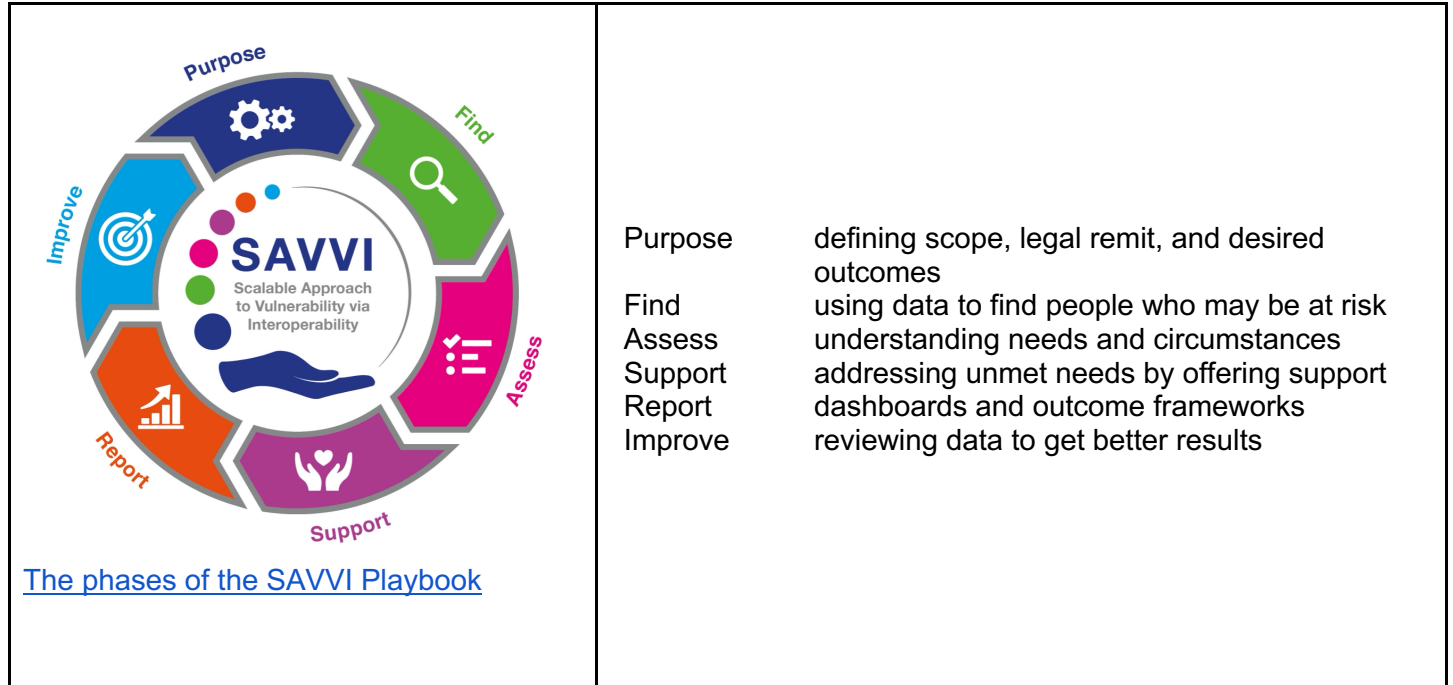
Purpose

Find

Assess

Support

Report

Improve

SAVVI
Scalable Approach to Vulnerability via Interoperability

The phases of the SAVVI Playbook

| | |
|---|---|
| Purpose | defining scope, legal remit, and desired outcomes |
| Find | using data to find people who may be at risk |
| Assess | understanding needs and circumstances |
| Support | addressing unmet needs by offering support |
| Report | dashboards and outcome frameworks |
| Improve | reviewing data to get better results |